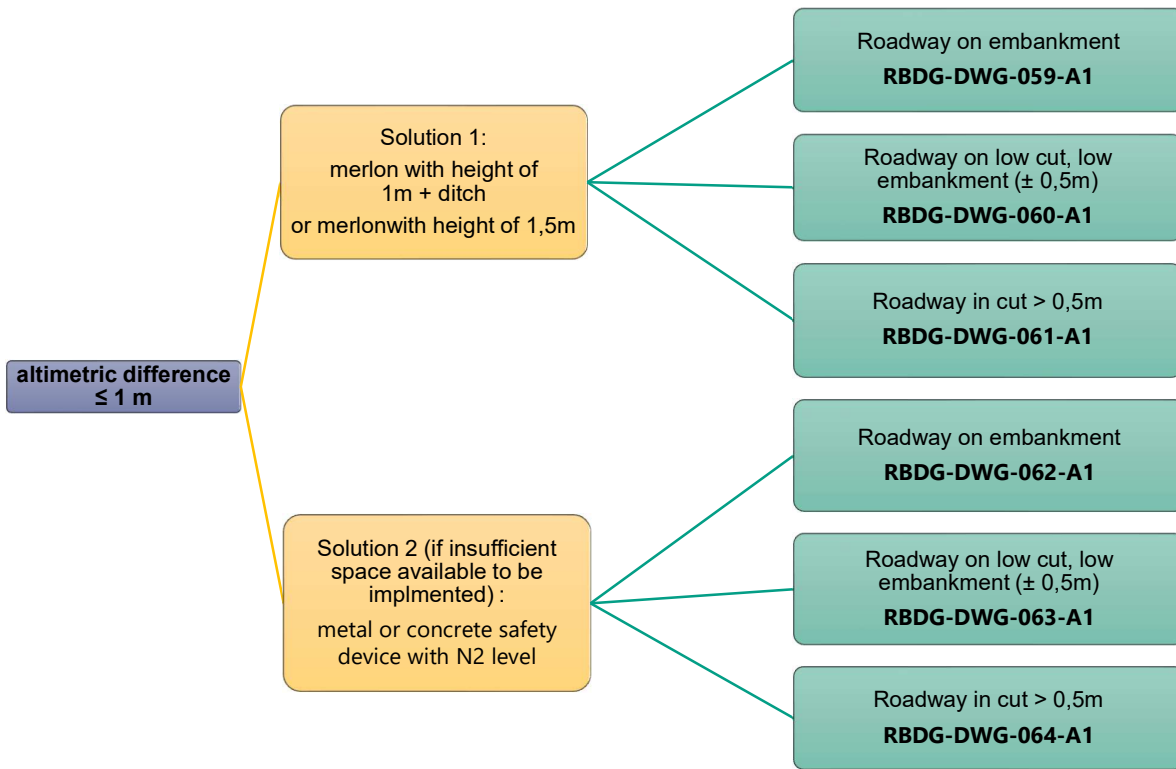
altimetric difference ≤ 1 m

Solution 1:
merlon with height of 1m + ditch
or merlonwith height of 1,5m

Roadway on embankment
RBDG-DWG-059-A1

Roadway on low cut, low embankment (± 0,5m)
RBDG-DWG-060-A1

Roadway in cut > 0,5m
RBDG-DWG-061-A1

Solution 2 (if insufficient space available to be implmented) :
metal or concrete safety device with N2 level

Roadway on embankment
RBDG-DWG-062-A1

Roadway on low cut, low embankment (± 0,5m)
RBDG-DWG-063-A1

Roadway in cut > 0,5m
RBDG-DWG-064-A1